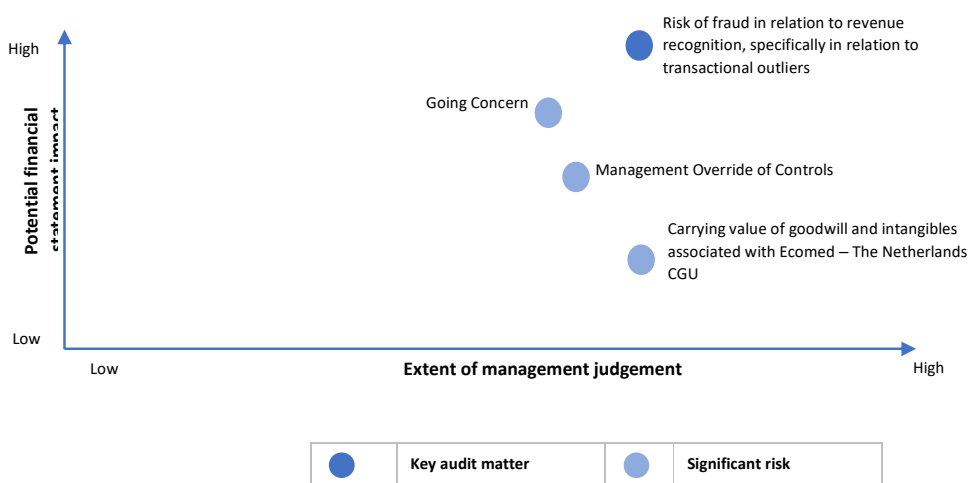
High

Low

Potential financial statement impact

Risk of fraud in relation to revenue recognition, specifically in relation to transactional outliers

Going Concern

Management Override of Controls

Carrying value of goodwill and intangibles associated with Ecomed – The Netherlands CGU

Low

Extent of management judgement

High

| | Key audit matter | | Significant risk |
|---|---|---|---|